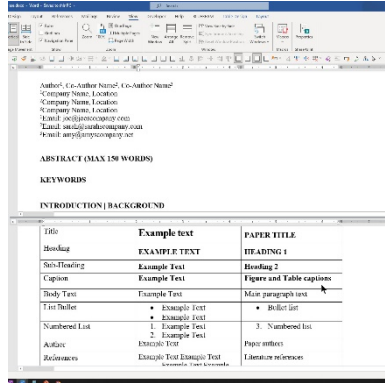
Author¹, Co-Author Name², Co-Author Name³
¹Company Name, Location
²Company Name, Location
³Company Name, Location
¹Email: joe@joescompany.com
²Email: sarah@authorcompany.com
³Email: amy@amyscompany.net

ABSTRACT (MAX 150 WORDS)

KEYWORDS

INTRODUCTION | BACKGROUND

| Title | Example text | PAPER TITLE |
|---|---|---|
| Heading | EXAMPLE TEXT | HEADING 1 |
| Sub-Heading | Example Text | Heading 2 |
| Caption | Example Text | Figure and Table captions |
| Body Text | Example Text | Main paragraph text |
| List Bullet | • Example Text • Example Text | • Bullet list |
| Numbered List | 1. Example Text 2. Example Text | 3. Numbered list |
| Author | Example Text | Paper authors |
| References | Example Text Example Text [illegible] | Literature references |